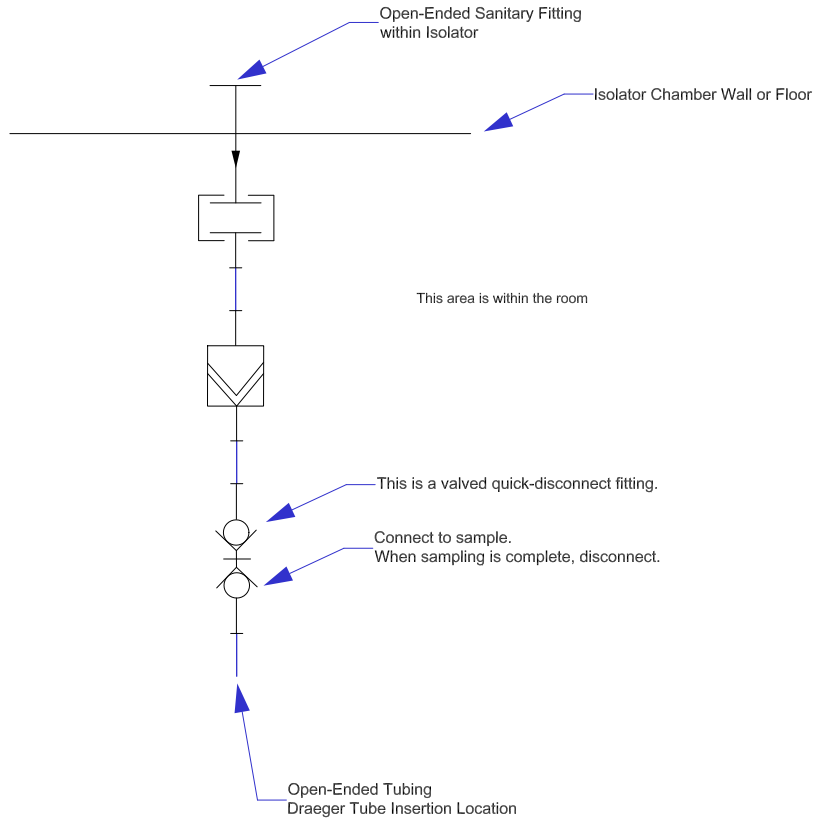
Open-Ended Sanitary Fitting
within Isolator

Isolator Chamber Wall or Floor

This area is within the room

This is a valved quick-disconnect fitting.

Connect to sample.
When sampling is complete, disconnect.

Open-Ended Tubing
Draeger Tube Insertion Location